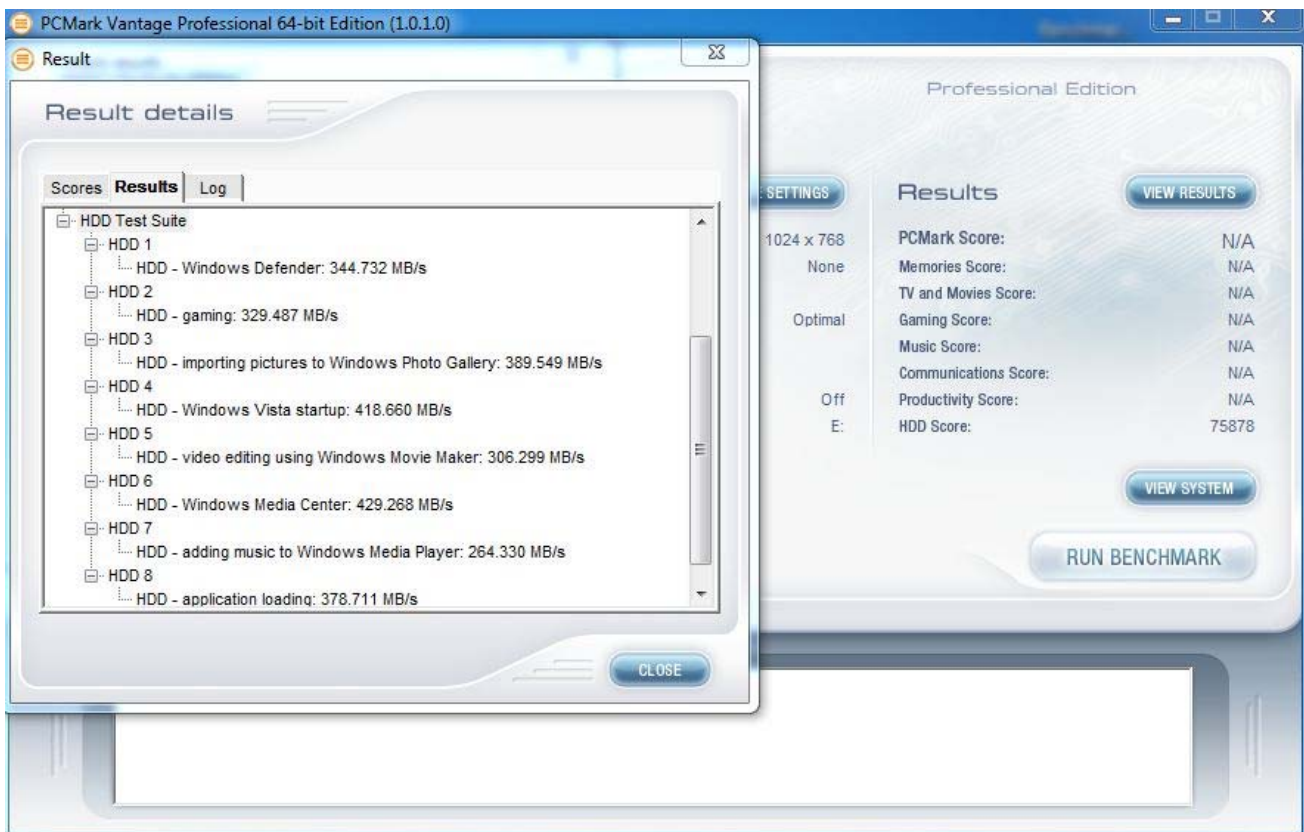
PCMark Vantage Professional 64-bit Edition (1.0.1.0)

Result

Result details

Scores Results Log

HDD Test Suite
HDD 1
HDD - Windows Defender: 344.732 MB/s
HDD 2
HDD - gaming: 329.487 MB/s
HDD 3
HDD - importing pictures to Windows Photo Gallery: 389.549 MB/s
HDD 4
HDD - Windows Vista startup: 418.660 MB/s
HDD 5
HDD - video editing using Windows Movie Maker: 306.299 MB/s
HDD 6
HDD - Windows Media Center: 429.268 MB/s
HDD 7
HDD - adding music to Windows Media Player: 264.330 MB/s
HDD 8
HDD - application loading: 378.711 MB/s

CLOSE

Professional Edition

SETTINGS

1024 x 768
None
Optimal
Off
E:

Results

VIEW RESULTS

| | |
|---|---|
| PCMark Score: | N/A |
| Memories Score: | N/A |
| TV and Movies Score: | N/A |
| Gaming Score: | N/A |
| Music Score: | N/A |
| Communications Score: | N/A |
| Productivity Score: | N/A |
| HDD Score: | 75878 |

VIEW SYSTEM

RUN BENCHMARK